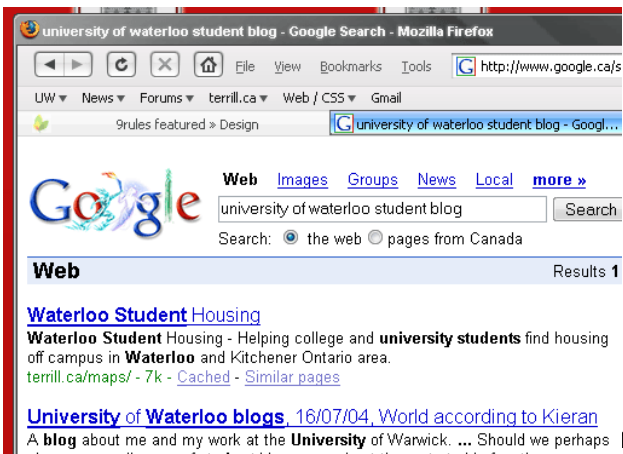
university of waterloo student blog - Google Search - Mozilla Firefox

File View Bookmarks Tools http://www.google.ca/s

UW ▾ News ▾ Forums ▾ terrill.ca ▾ Web / CSS ▾ Gmail

9rules featured » Design

university of waterloo student blog - Googl...

Google

Web Images Groups News Local more »

university of waterloo student blog

Search

Search: the web pages from Canada

Web

Results 1

Waterloo Student Housing

Waterloo Student Housing - Helping college and university students find housing off campus in Waterloo and Kitchener Ontario area.

terrill.ca/maps/ - 7k - Cached - Similar pages

University of Waterloo blogs, 16/07/04, World according to Kieran

A blog about me and my work at the University of Warwick. ... Should we perhaps